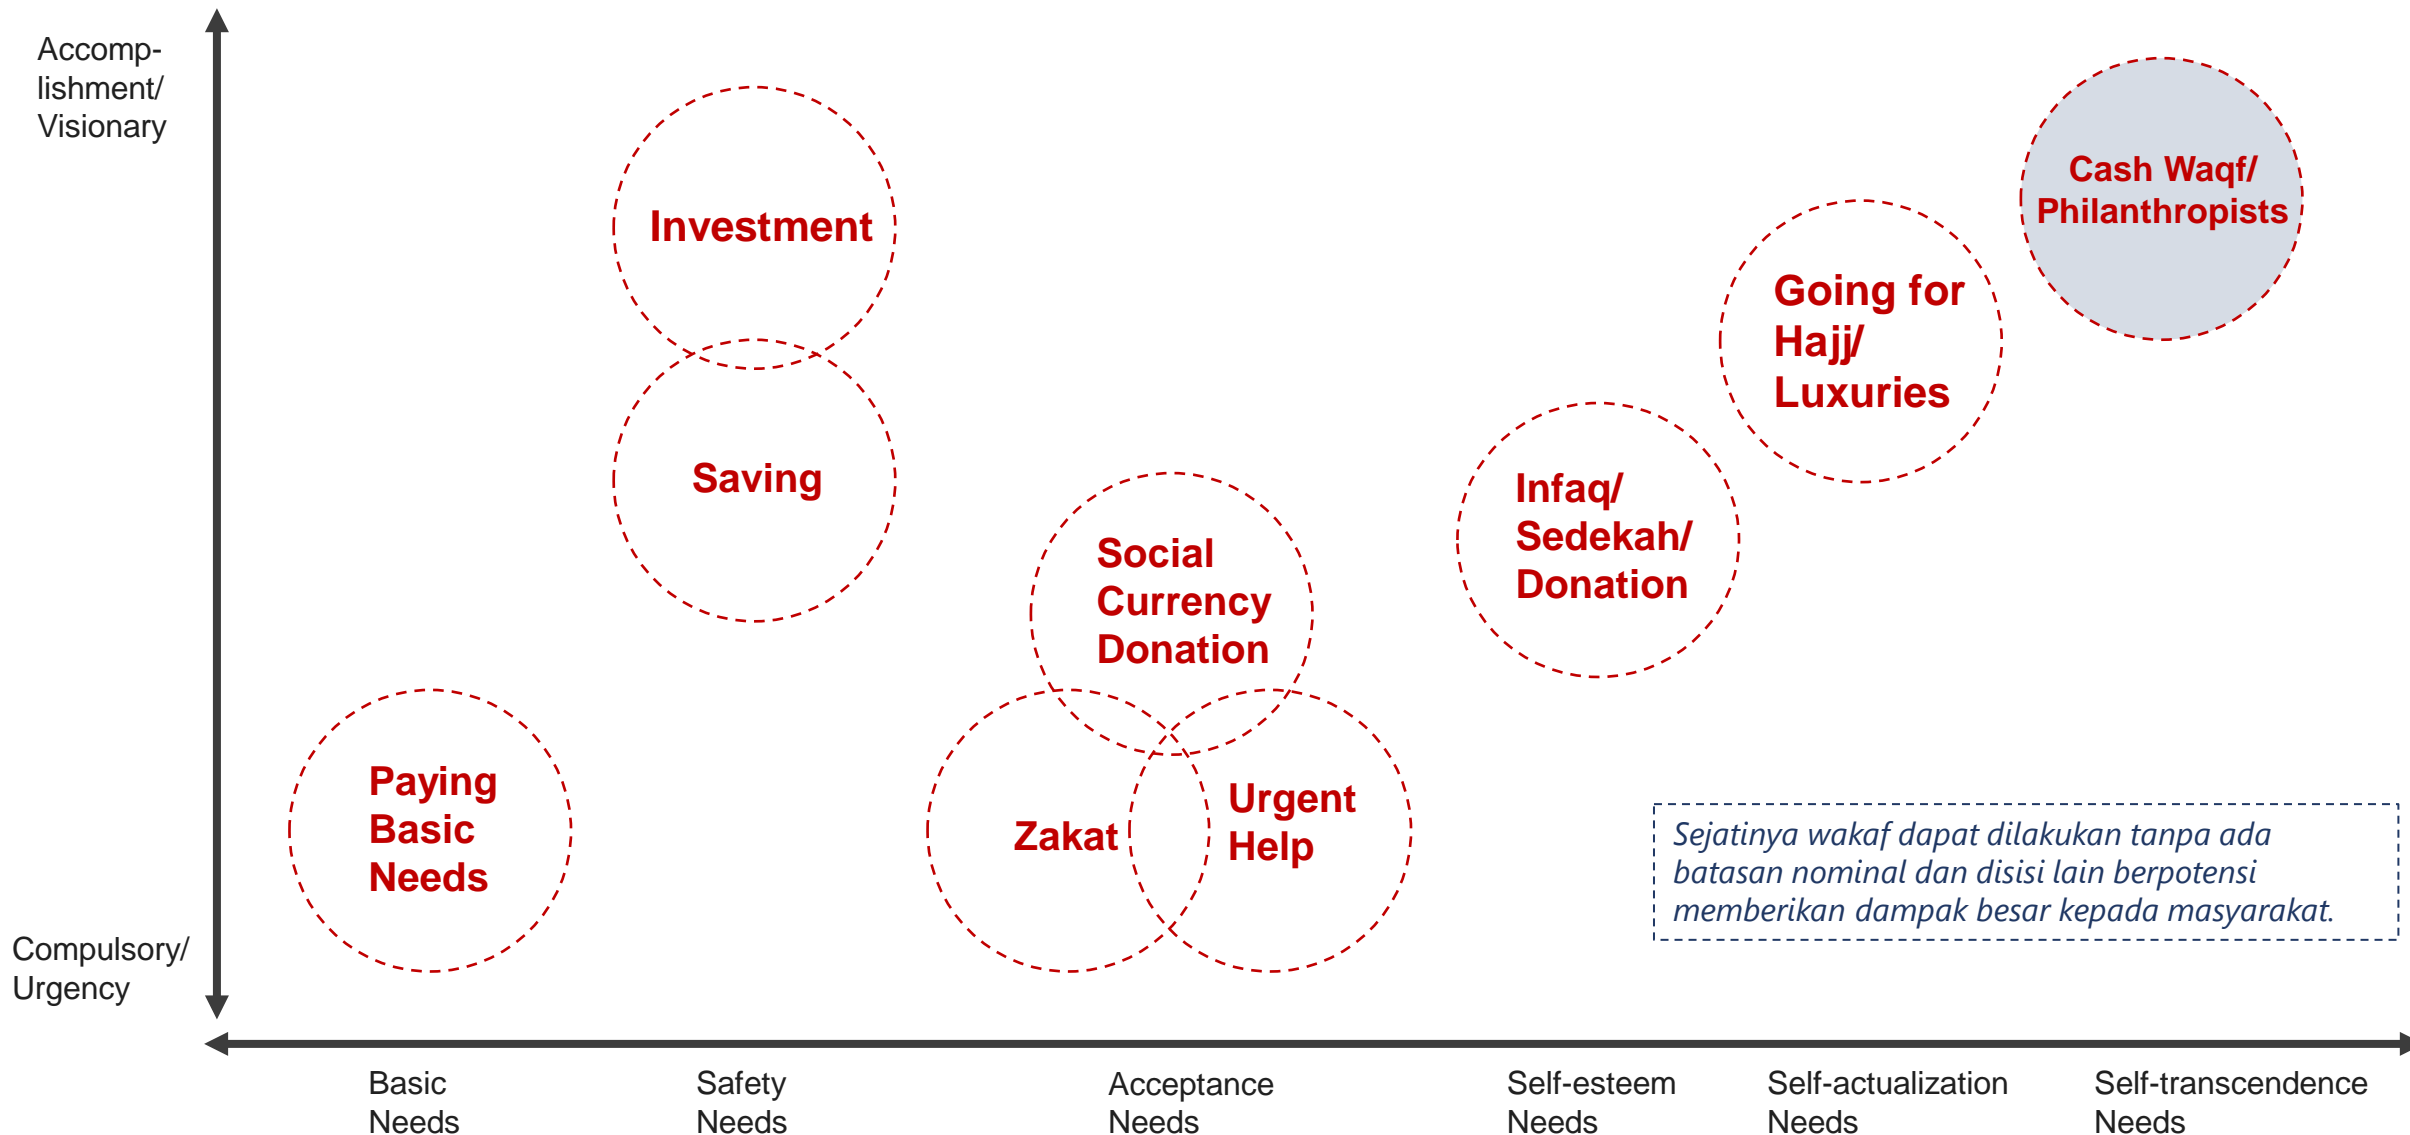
Accomplishment/ Visionary

Investment

Cash Waqf/ Philanthropists

Going for Hajj/ Luxuries

Saving

Infaq/ Sedekah/ Donation

Social Currency Donation

Paying Basic Needs

Zakat

Urgent Help

Sejatinya wakaf dapat dilakukan tanpa ada batasan nominal dan disisi lain berpotensi memberikan dampak besar kepada masyarakat.

Compulsory/ Urgency

Basic Needs

Safety Needs

Acceptance Needs

Self-esteem Needs

Self-actualization Needs

Self-transcendence Needs